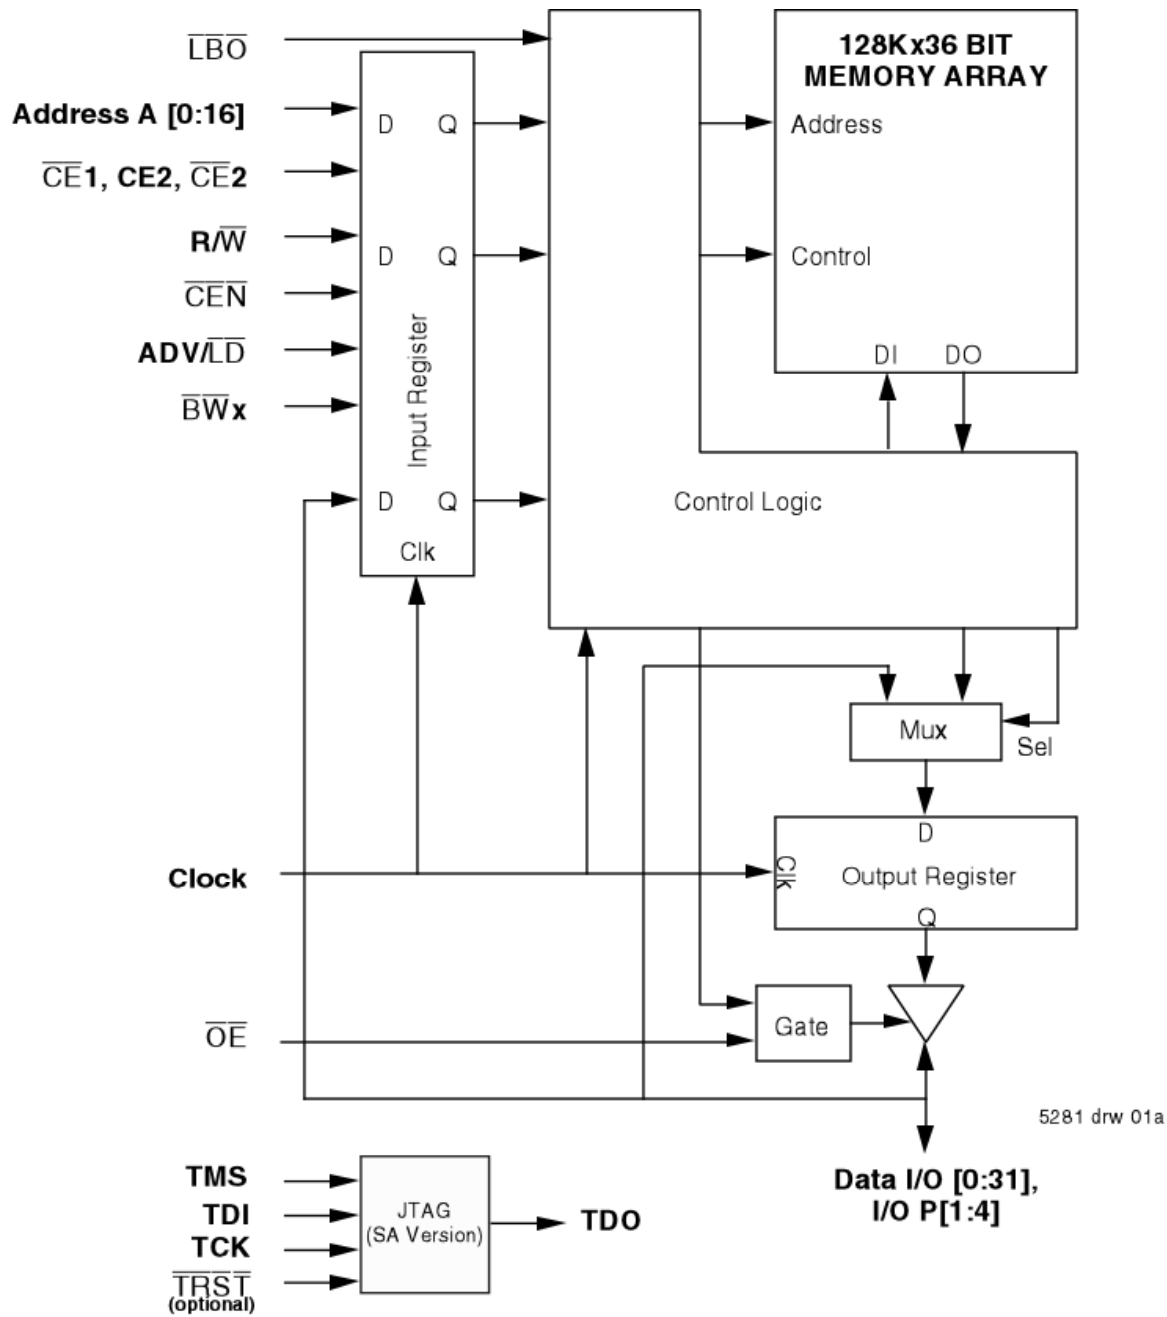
$\overline{LBO}$

Address A [0:16]

$\overline{CE}$1, CE2, $\overline{CE}$2

R/$\overline{W}$

$\overline{CEN}$

ADV/$\overline{LD}$

$\overline{BW}$x

D Q

D Q

D Q

Input Register

Clk

128Kx36 BIT MEMORY ARRAY

Address

Control

DI DO

Control Logic

Mux

Sel

D

Clk

Output Register

Q

Clock

Gate

$\overline{OE}$

5281 drw 01a

Data I/O [0:31], I/O P[1:4]

TMS

TDI

TCK

$\overline{TRST}$ (optional)

JTAG (SA Version)

TDO